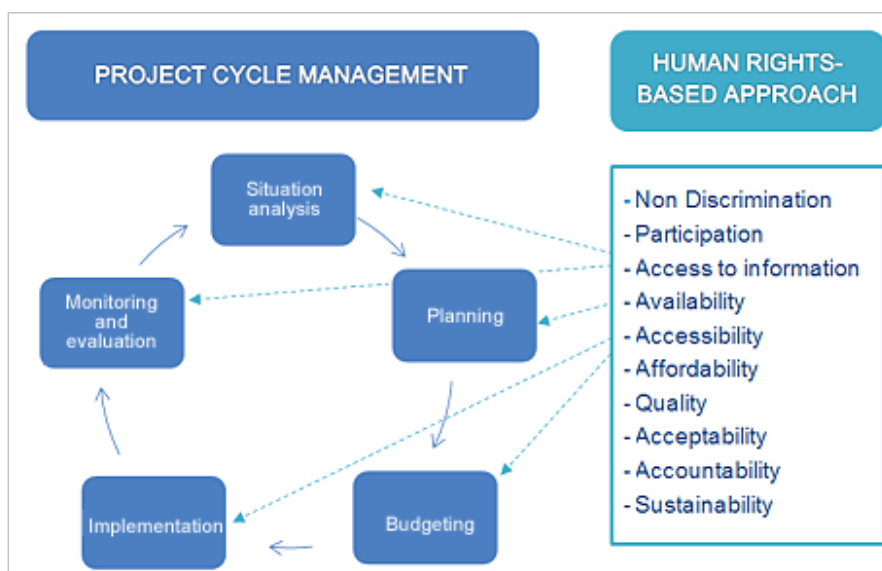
PROJECT CYCLE MANAGEMENT

HUMAN RIGHTS-BASED APPROACH

Situation analysis

Planning

Budgeting

Implementation

Monitoring and evaluation

- Non Discrimination
- Participation
- Access to information
- Availability
- Accessibility
- Affordability
- Quality
- Acceptability
- Accountability
- Sustainability